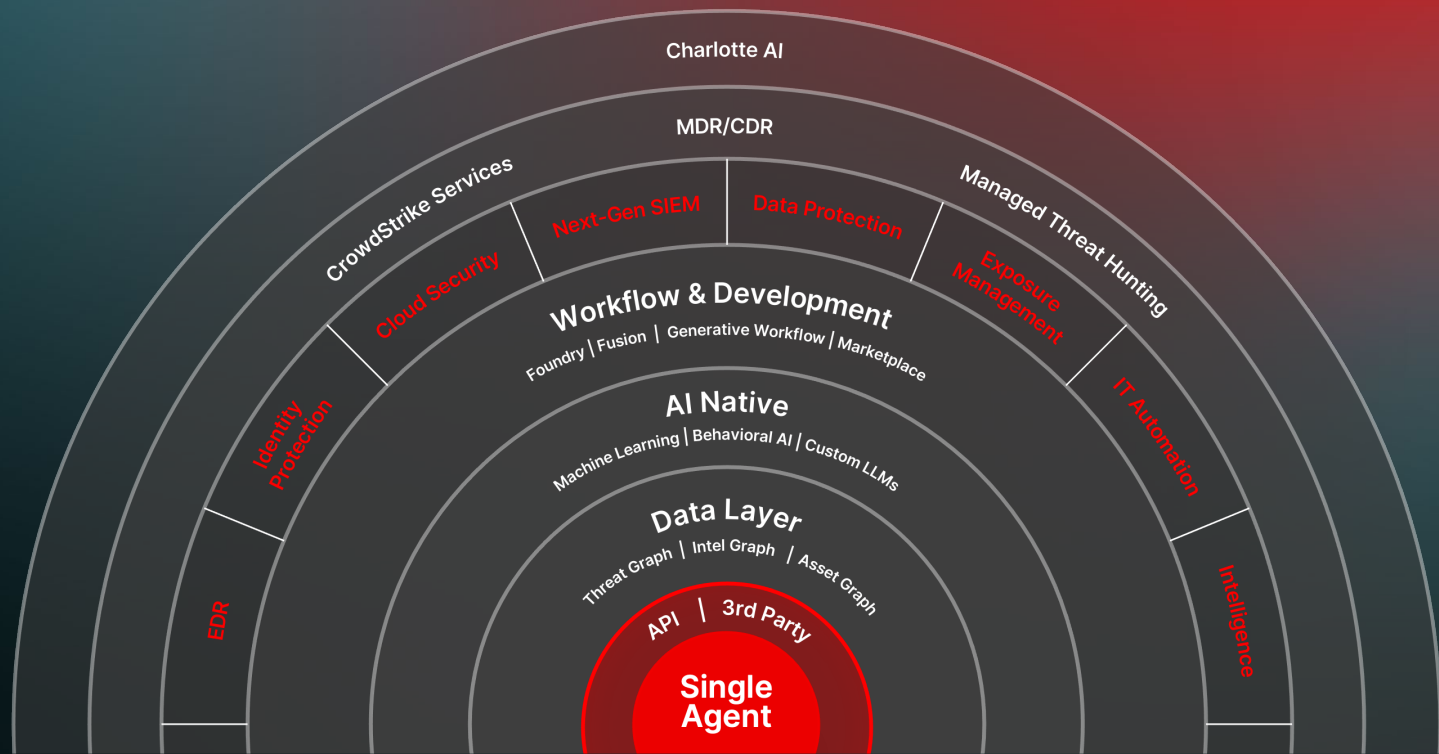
Charlotte AI

MDR/CDR

CrowdStrike Services

Managed Threat Hunting

Next-Gen SIEM

Data Protection

Cloud Security

Exposure Management

Identity Protection

IT Automation

EDR

Intelligence

Workflow & Development

Foundry | Fusion | Generative Workflow | Marketplace

AI Native

Machine Learning | Behavioral AI | Custom LLMs

Data Layer

Threat Graph | Intel Graph | Asset Graph

API | 3rd Party

Single Agent